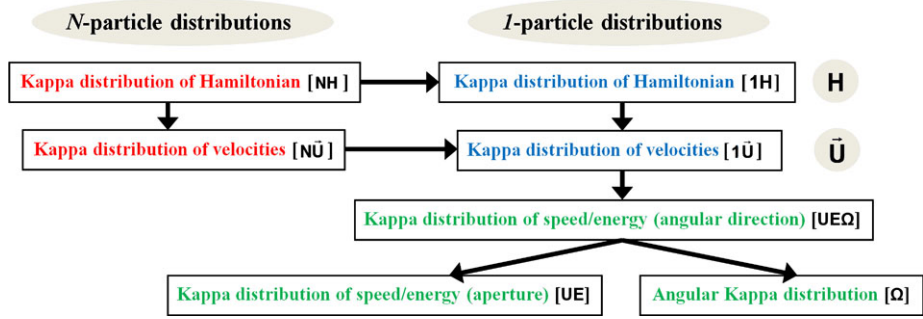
*N*-particle distributions

*1*-particle distributions

Kappa distribution of Hamiltonian [NH]

Kappa distribution of Hamiltonian [1H]

H

Kappa distribution of velocities [N$\vec{U}$]

Kappa distribution of velocities [1$\vec{U}$]

$\vec{U}$

Kappa distribution of speed/energy (angular direction) [UEΩ]

Kappa distribution of speed/energy (aperture) [UE]

Angular Kappa distribution [Ω]